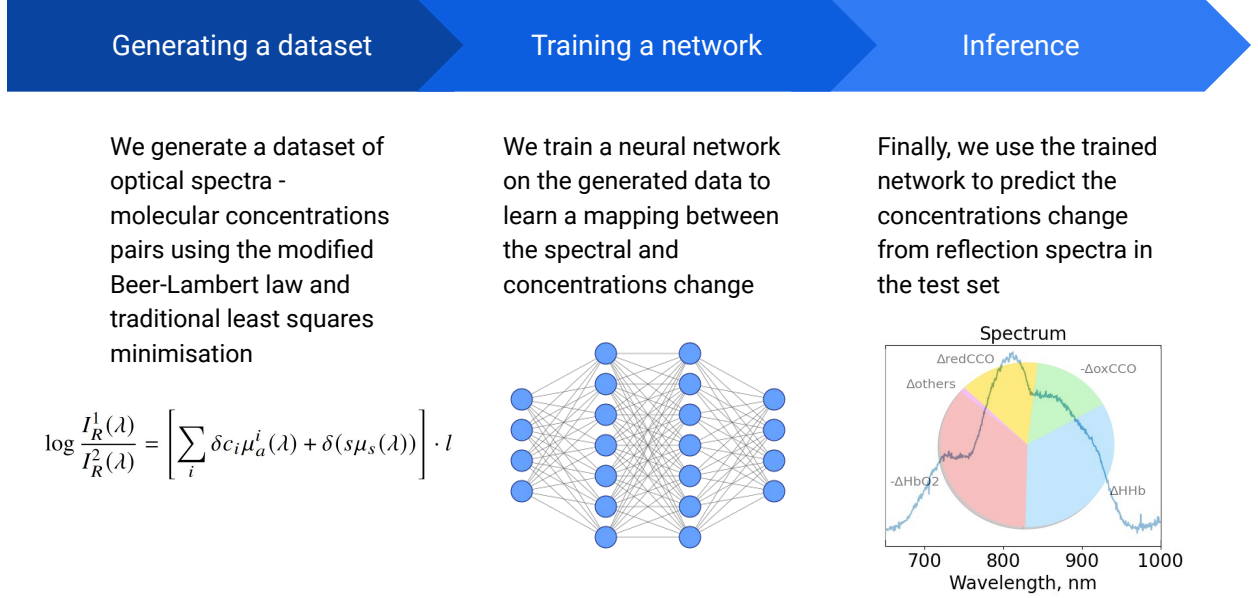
Generating a dataset

Training a network

Inference

We generate a dataset of optical spectra - molecular concentrations pairs using the modified Beer-Lambert law and traditional least squares minimisation

$\log \frac{I_R^1(\lambda)}{I_R^2(\lambda)} = \left[ \sum_i \delta c_i \mu_a^i(\lambda) + \delta(s\mu_s(\lambda)) \right] \cdot l$

We train a neural network on the generated data to learn a mapping between the spectral and concentrations change

Finally, we use the trained network to predict the concentrations change from reflection spectra in the test set

Spectrum

ΔredCCO

-ΔoxCCO

Δothers

-ΔHbO2

ΔHHb

700 800 900 1000

Wavelength, nm